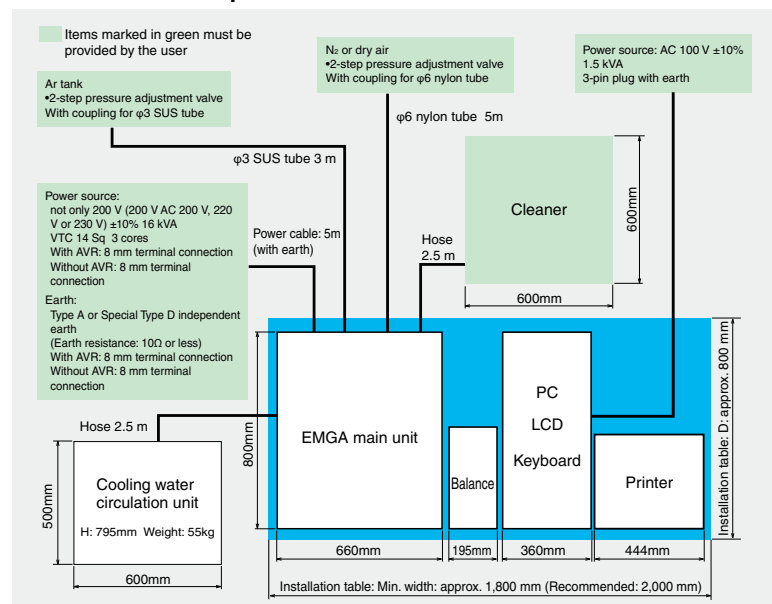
Items marked in green must be provided by the user

Ar tank
•2-step pressure adjustment valve
With coupling for φ3 SUS tube

$N_2$ or dry air
•2-step pressure adjustment valve
With coupling for φ6 nylon tube

Power source: AC 100 V ±10%
1.5 kVA
3-pin plug with earth

φ3 SUS tube 3 m

φ6 nylon tube 5m

Cleaner

600mm

600mm

Power source:
not only 200 V (200 V AC 200 V, 220 V or 230 V) ±10% 16 kVA
VTC 14 Sq 3 cores
With AVR: 8 mm terminal connection
Without AVR: 8 mm terminal connection
Earth:
Type A or Special Type D independent earth
(Earth resistance: 10Ω or less)
With AVR: 8 mm terminal connection
Without AVR: 8 mm terminal connection

Power cable: 5m (with earth)

Hose 2.5 m

Hose 2.5 m

800mm

EMGA main unit

Balance

PC
LCD
Keyboard

Printer

Installation table: D: approx. 800 mm

500mm

Cooling water circulation unit

H: 795mm Weight: 55kg

600mm

660mm

195mm

360mm

444mm

Installation table: Min. width: approx. 1,800 mm (Recommended: 2,000 mm)